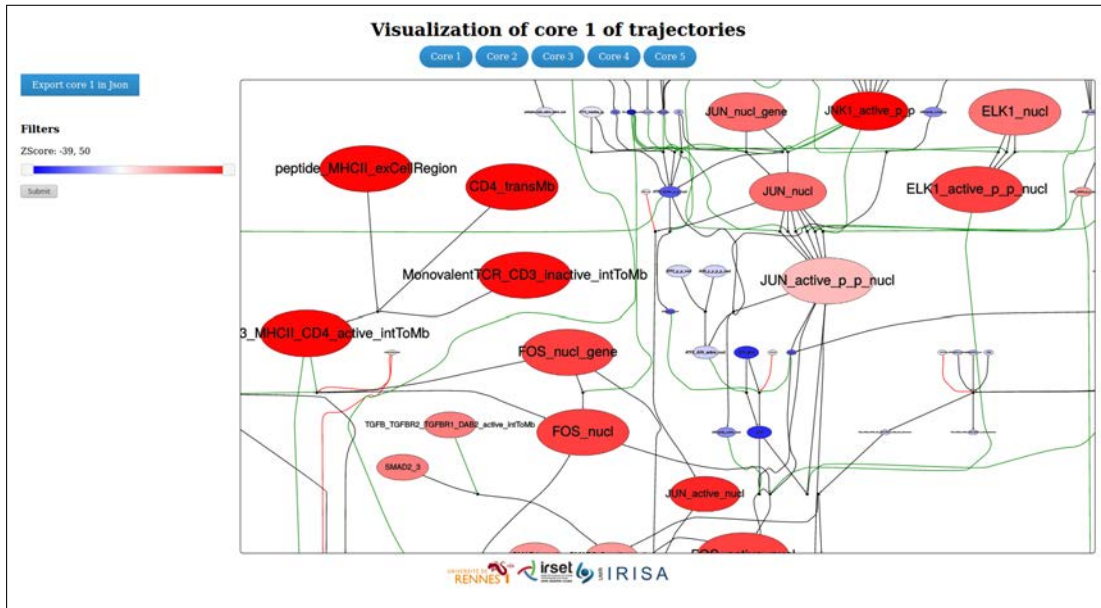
Visualization of core 1 of trajectories

Core 1 Core 2 Core 3 Core 4 Core 5

Export core 1 in Json

Filters

ZScore: -39, 50

Submit

JUN_nucl_gene

JNK1_active_p_p

ELK1_nucl

peptide_MHCII_exCellRegion

CD4_transMb

JUN_nucl

ELK1_active_p_p_nucl

MonovalentTCR_CD3_inactive_intToMb

JUN_active_p_p_nucl

3_MHCII_CD4_active_intToMb

FOS_nucl_gene

TGFB_TGFBR2_TGFBR1_DAB2_active_intToMb

FOS_nucl

SMAD2_3

JUN_active_nucl

UNIVERSITÉ DE RENNES

irset

IRISA